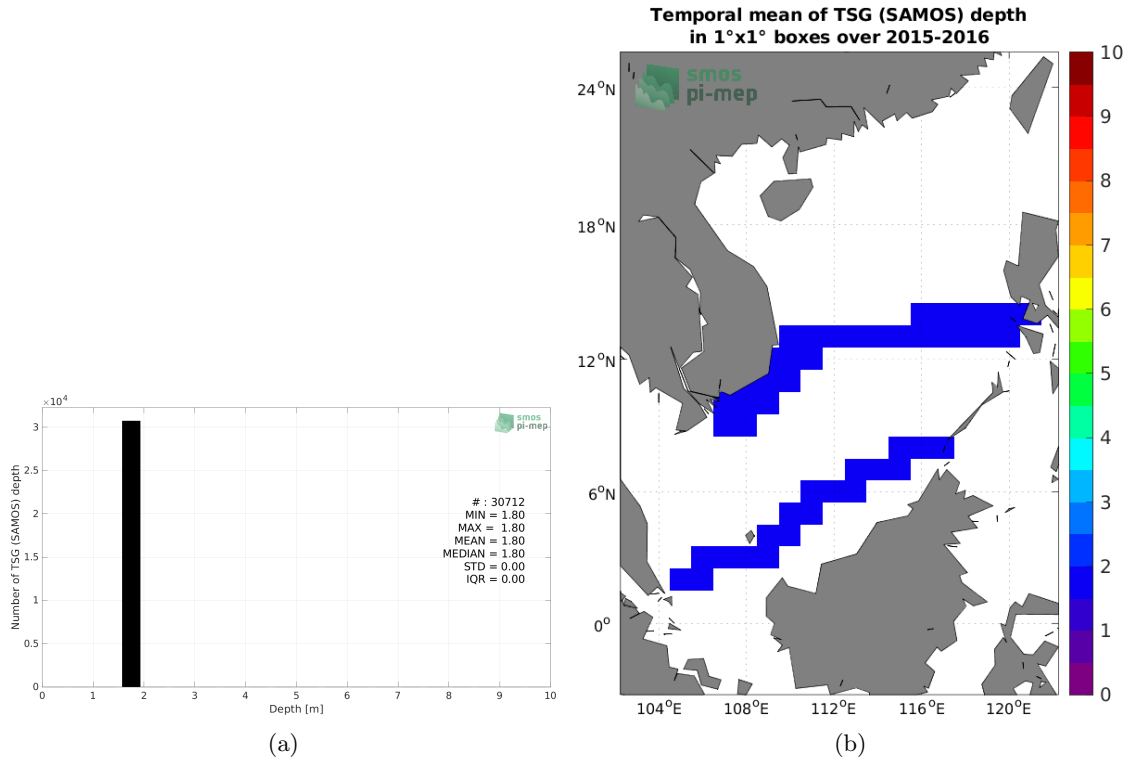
$\times 10^4$

smos
pi-mep

Number of TSG (SAMOS) depth

3
2.5
2
1.5
1
0.5
0

0 1 2 3 4 5 6 7 8 9 10

Depth [m]

# : 30712
MIN = 1.80
MAX = 1.80
MEAN = 1.80
MEDIAN = 1.80
STD = 0.00
IQR = 0.00

(a)

Temporal mean of TSG (SAMOS) depth
in 1°x1° boxes over 2015-2016

smos
pi-mep

24$^o$N
18$^o$N
12$^o$N
6$^o$N
0$^o$

104$^o$E 108$^o$E 112$^o$E 116$^o$E 120$^o$E

10
9
8
7
6
5
4
3
2
1
0

(b)